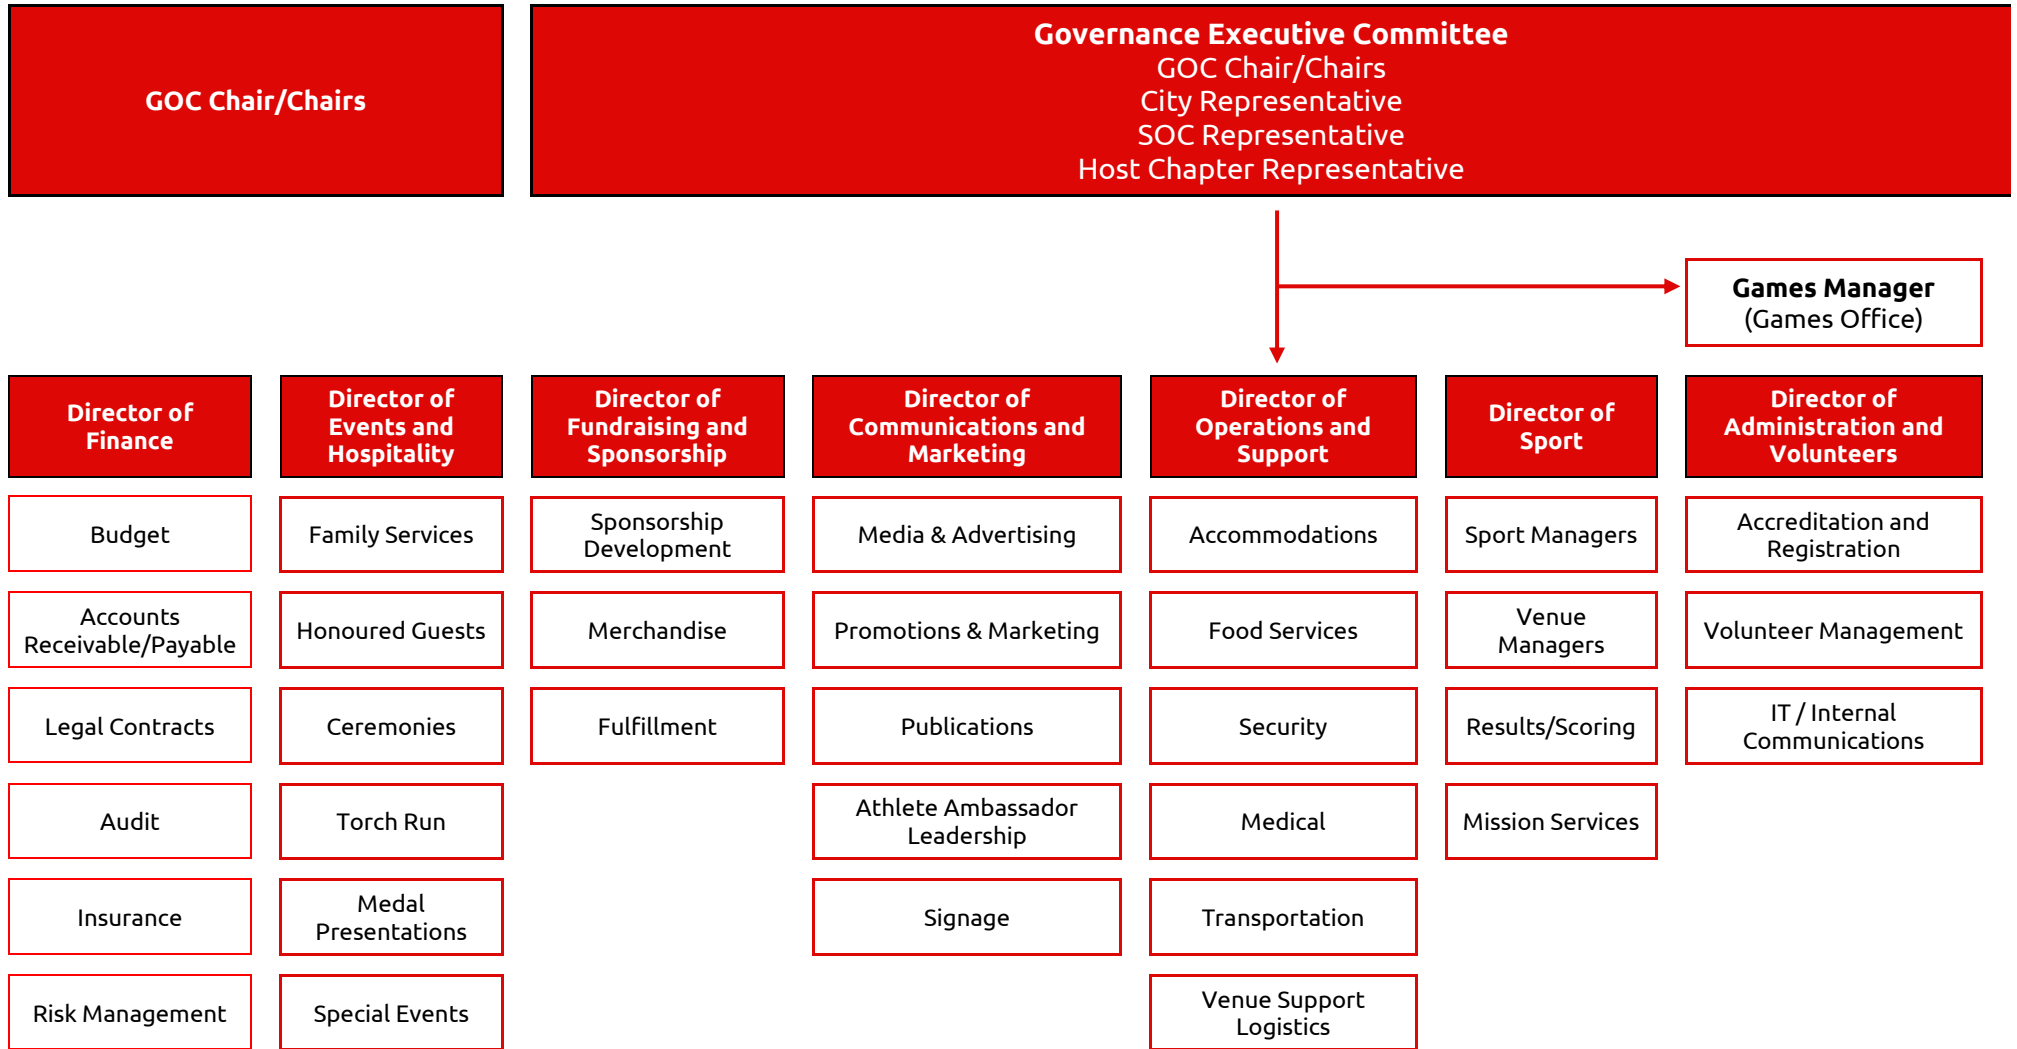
GOC Chair/Chairs

Governance Executive Committee
GOC Chair/Chairs
City Representative
SOC Representative
Host Chapter Representative

Games Manager
(Games Office)

Director of Finance

Budget

Accounts Receivable/Payable

Legal Contracts

Audit

Insurance

Risk Management

Director of Events and Hospitality

Family Services

Honoured Guests

Ceremonies

Torch Run

Medal Presentations

Special Events

Director of Fundraising and Sponsorship

Sponsorship Development

Merchandise

Fulfillment

Director of Communications and Marketing

Media & Advertising

Promotions & Marketing

Publications

Athlete Ambassador Leadership

Signage

Director of Operations and Support

Accommodations

Food Services

Security

Medical

Transportation

Venue Support Logistics

Director of Sport

Sport Managers

Venue Managers

Results/Scoring

Mission Services

Director of Administration and Volunteers

Accreditation and Registration

Volunteer Management

IT / Internal Communications